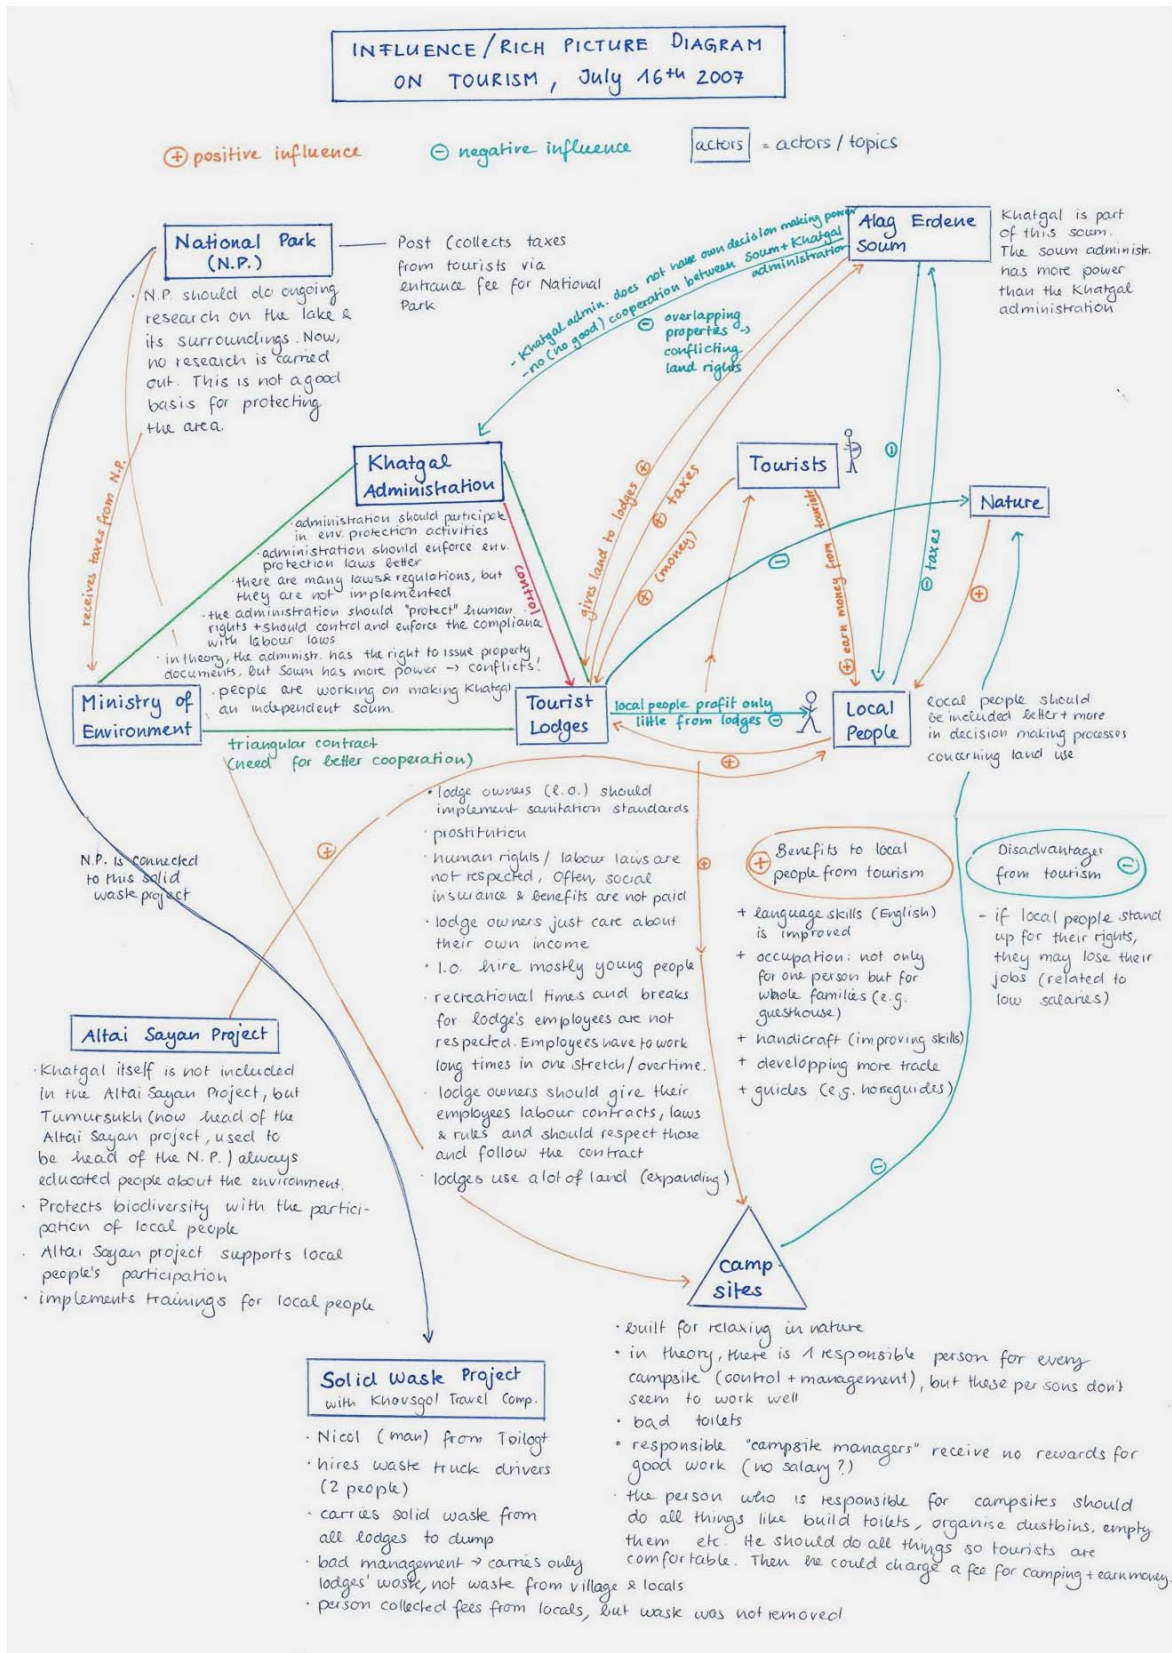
INFLUENCE / RICH PICTURE DIAGRAM ON TOURISM, July 16th 2007

⊕ positive influence ⊖ negative influence [actors] = actors / topics

National Park (N.P.)

Post (collects taxes from tourists via entrance fee for National Park

N.P. should do ongoing research on the lake & its surroundings. Now, no research is carried out. This is not a good basis for protecting the area.

- Khatgal admin. does not have own decision making power
- no (no good) cooperation between Soum + Khatgal administration

⊖ overlapping properties → conflicting land rights

Alag Erdene Soum

Khatgal is part of this soum. The soum administr. has more power than the Khatgal administration

Khatgal Administration

administration should participate in env. protection activities
administration should enforce env. protection laws better
there are many laws & regulations, but they are not implemented
the administration should "protect" human rights + should control and enforce the compliance with labour laws
in theory, the administr. has the right to issue property documents, but Soum has more power → conflicts!
people are working on making Khatgal an independent soum.

control

receives taxes from N.P.

gives land to lodges ⊕

⊕ taxes

⊕ (money)

Tourists

⊖

tourists

⊕ earn money from

⊖ taxes

Nature

⊕

Ministry of Environment

triangular contract (need for better cooperation)

Tourist Lodges

local people profit only little from lodges ⊖

Local People

local people should be included better + more in decision making processes concerning land use

⊕

lodge owners (l.o.) should implement sanitation standards
prostitution
human rights / labour laws are not respected, Often, social insurance & benefits are not paid
lodge owners just care about their own income
l.o. hire mostly young people
recreational times and breaks for lodge's employees are not respected. Employees have to work long times in one stretch / overtime.
lodge owners should give their employees labour contracts, laws & rules and should respect those and follow the contract
lodges use a lot of land (expanding)

⊕

⊕ Benefits to local people from tourism

+ language skills (English) is improved
+ occupation: not only for one person but for whole families (e.g. guesthouse)
+ handicraft (improving skills)
+ developping more trade
+ guides (e.g. horseguides)

Disadvantages from tourism ⊖

- if local people stand up for their rights, they may lose their jobs (related to low salaries)

N.P. is connected to this solid waste project

⊕

Altai Sayan Project

Khatgal itself is not included in the Altai Sayan Project, but Tumursukh (now head of the Altai Sayan project, used to be head of the N.P.) always educated people about the environment.
Protects biodiversity with the participation of local people
Altai Sayan project supports local people's participation
implements trainings for local people

⊖

Camp sites

built for relaxing in nature
in theory, there is 1 responsible person for every campsite (control + management), but these persons don't seem to work well
bad toilets
responsible "campsite managers" receive no rewards for good work (no salary?)
the person who is responsible for campsites should do all things like build toilets, organise dustbins, empty them etc. He should do all things so tourists are comfortable. Then he could charge a fee for camping + earn money

Solid Waste Project with Khovsgol Travel Comp.

Nicol (man) from Toilogt
hires waste truck drivers (2 people)
carries solid waste from all lodges to dump
bad management → carries only lodges' waste, not waste from village & locals
person collected fees from locals, but waste was not removed